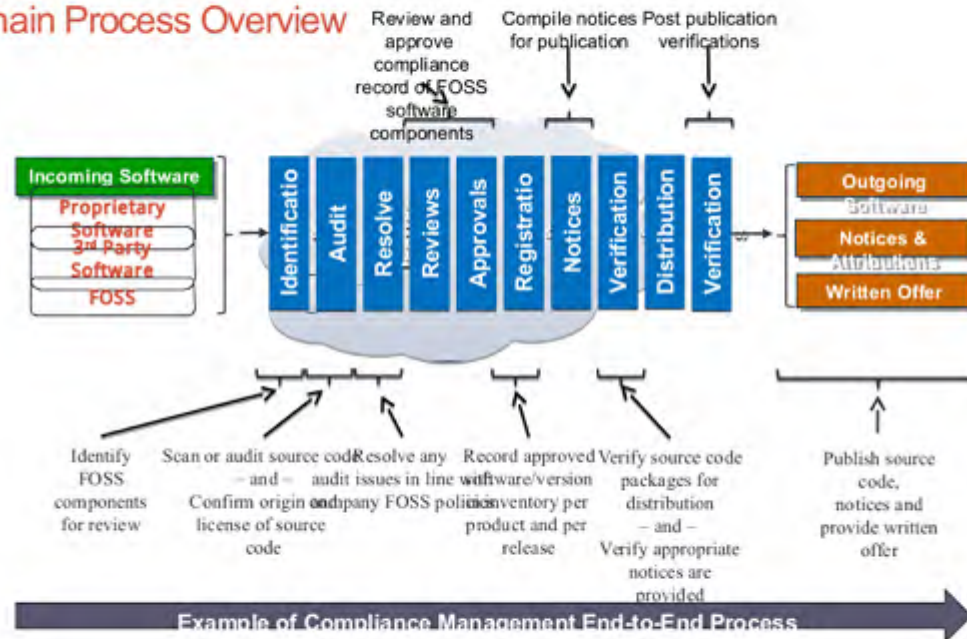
ain Process Overview

Review and approve compliance record of FOSS software components

Compile notices for publication

Post publication verifications

Incoming Software

Proprietary Software

3rd Party Software

FOSS

Identificatio

Audit

Resolve

Reviews

Approvals

Registratio

Notices

Verification

Distribution

Verification

Outgoing Software

Notices & Attributions

Written Offer

Identify FOSS components for review

Scan or audit source code – and – Confirm origin and license of source code

Resolve any audit issues in line with company FOSS policies

Record approved software/version in inventory per product and per release

Verify source code packages for distribution – and – Verify appropriate notices are provided

Publish source code, notices and provide written offer

Example of Compliance Management End-to-End Process